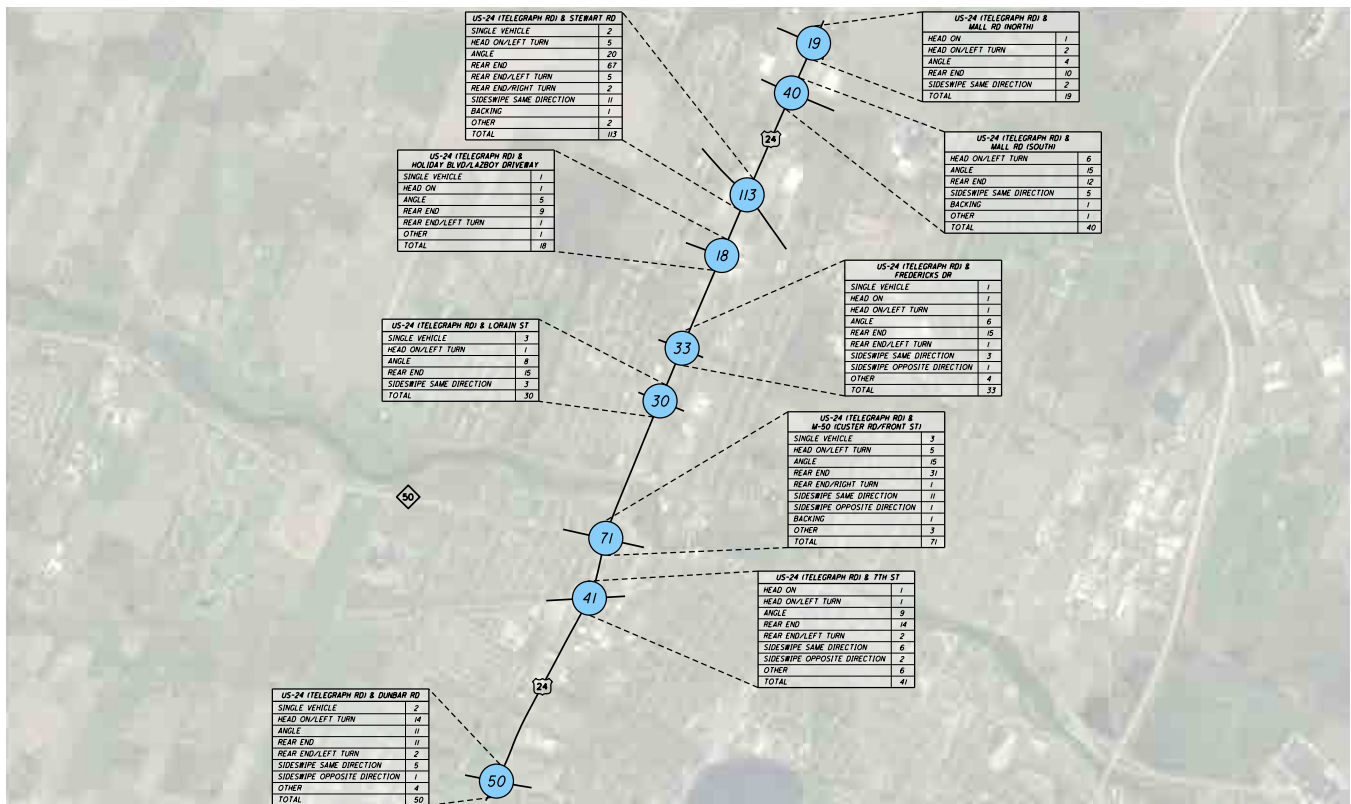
| US-24 (TELEGRAPH RD) & STEWART RD | |
|---|---|
| SINGLE VEHICLE | 2 |
| HEAD ON/LEFT TURN | 5 |
| ANGLE | 20 |
| REAR END | 67 |
| REAR END/LEFT TURN | 5 |
| REAR END/RIGHT TURN | 2 |
| SIDESWIPE SAME DIRECTION | 11 |
| BACKING | 1 |
| OTHER | 2 |
| TOTAL | 113 |

| US-24 (TELEGRAPH RD) & MALL RD (NORTH) | |
|---|---|
| HEAD ON | 1 |
| HEAD ON/LEFT TURN | 2 |
| ANGLE | 4 |
| REAR END | 10 |
| SIDESWIPE SAME DIRECTION | 2 |
| TOTAL | 19 |

19

40

24

| US-24 (TELEGRAPH RD) & MALL RD (SOUTH) | |
|---|---|
| HEAD ON/LEFT TURN | 6 |
| ANGLE | 15 |
| REAR END | 12 |
| SIDESWIPE SAME DIRECTION | 5 |
| BACKING | 1 |
| OTHER | 1 |
| TOTAL | 40 |

| US-24 (TELEGRAPH RD) & HOLIDAY BLVD/LAZBOY DRIVEWAY | |
|---|---|
| SINGLE VEHICLE | 1 |
| HEAD ON | 1 |
| ANGLE | 5 |
| REAR END | 9 |
| REAR END/LEFT TURN | 1 |
| OTHER | 1 |
| TOTAL | 18 |

113

18

| US-24 (TELEGRAPH RD) & FREDERICKS DR | |
|---|---|
| SINGLE VEHICLE | 1 |
| HEAD ON | 1 |
| HEAD ON/LEFT TURN | 1 |
| ANGLE | 6 |
| REAR END | 15 |
| REAR END/LEFT TURN | 1 |
| SIDESWIPE SAME DIRECTION | 3 |
| SIDESWIPE OPPOSITE DIRECTION | 1 |
| OTHER | 4 |
| TOTAL | 33 |

| US-24 (TELEGRAPH RD) & LORAIN ST | |
|---|---|
| SINGLE VEHICLE | 3 |
| HEAD ON/LEFT TURN | 1 |
| ANGLE | 8 |
| REAR END | 15 |
| SIDESWIPE SAME DIRECTION | 3 |
| TOTAL | 30 |

33

30

| US-24 (TELEGRAPH RD) & M-50 (CUSTER RD/FRONT ST) | |
|---|---|
| SINGLE VEHICLE | 3 |
| HEAD ON/LEFT TURN | 5 |
| ANGLE | 15 |
| REAR END | 31 |
| REAR END/RIGHT TURN | 1 |
| SIDESWIPE SAME DIRECTION | 11 |
| SIDESWIPE OPPOSITE DIRECTION | 1 |
| BACKING | 1 |
| OTHER | 3 |
| TOTAL | 71 |

50

71

41

| US-24 (TELEGRAPH RD) & 7TH ST | |
|---|---|
| HEAD ON | 1 |
| HEAD ON/LEFT TURN | 1 |
| ANGLE | 9 |
| REAR END | 14 |
| REAR END/LEFT TURN | 2 |
| SIDESWIPE SAME DIRECTION | 6 |
| SIDESWIPE OPPOSITE DIRECTION | 2 |
| OTHER | 6 |
| TOTAL | 41 |

24

| US-24 (TELEGRAPH RD) & DUNBAR RD | |
|---|---|
| SINGLE VEHICLE | 2 |
| HEAD ON/LEFT TURN | 14 |
| ANGLE | 11 |
| REAR END | 11 |
| REAR END/LEFT TURN | 2 |
| SIDESWIPE SAME DIRECTION | 5 |
| SIDESWIPE OPPOSITE DIRECTION | 1 |
| OTHER | 4 |
| TOTAL | 50 |

50